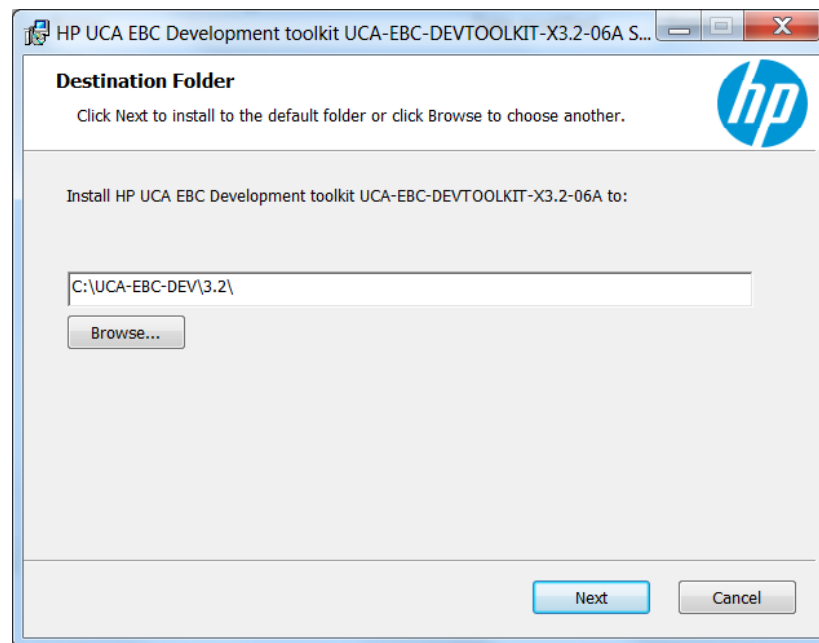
HP UCA EBC Development toolkit UCA-EBC-DEVTOOLKIT-X3.2-06A S...

Destination Folder

Click Next to install to the default folder or click Browse to choose another.

hp

Install HP UCA EBC Development toolkit UCA-EBC-DEVTOOLKIT-X3.2-06A to:

C:\UCA-EBC-DEV\3.2\

Browse...

Next

Cancel